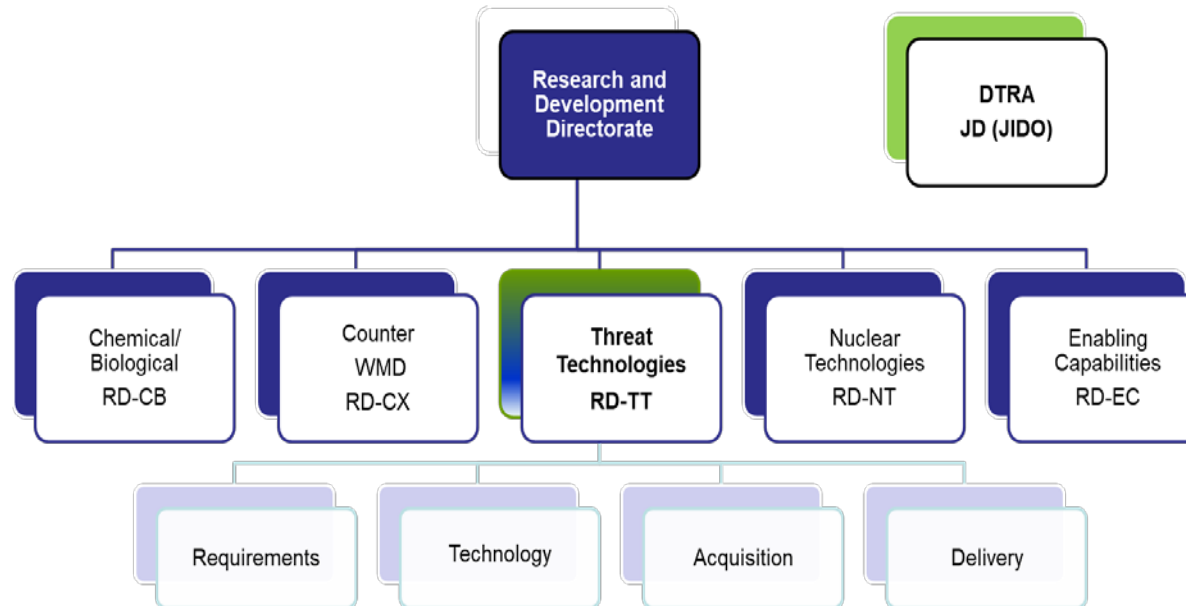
Research and Development Directorate

DTRA
JD (JIDO)

Chemical/ Biological
RD-CB

Counter WMD
RD-CX

Threat Technologies
RD-TT

Nuclear Technologies
RD-NT

Enabling Capabilities
RD-EC

Requirements

Technology

Acquisition

Delivery